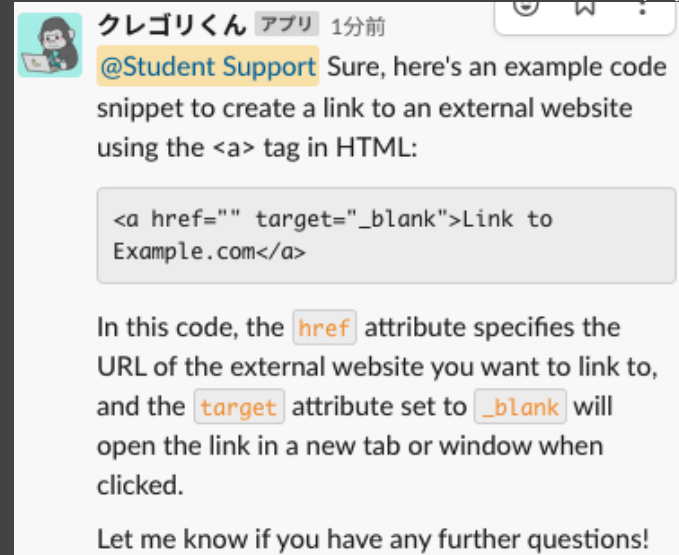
クレゴリくん アプリ 1分前

@Student Support Sure, here's an example code snippet to create a link to an external website using the <a> tag in HTML:

```
<a href="" target="_blank">Link to
Example.com</a>
```

In this code, the `href` attribute specifies the URL of the external website you want to link to, and the `target` attribute set to `_blank` will open the link in a new tab or window when clicked.

Let me know if you have any further questions!